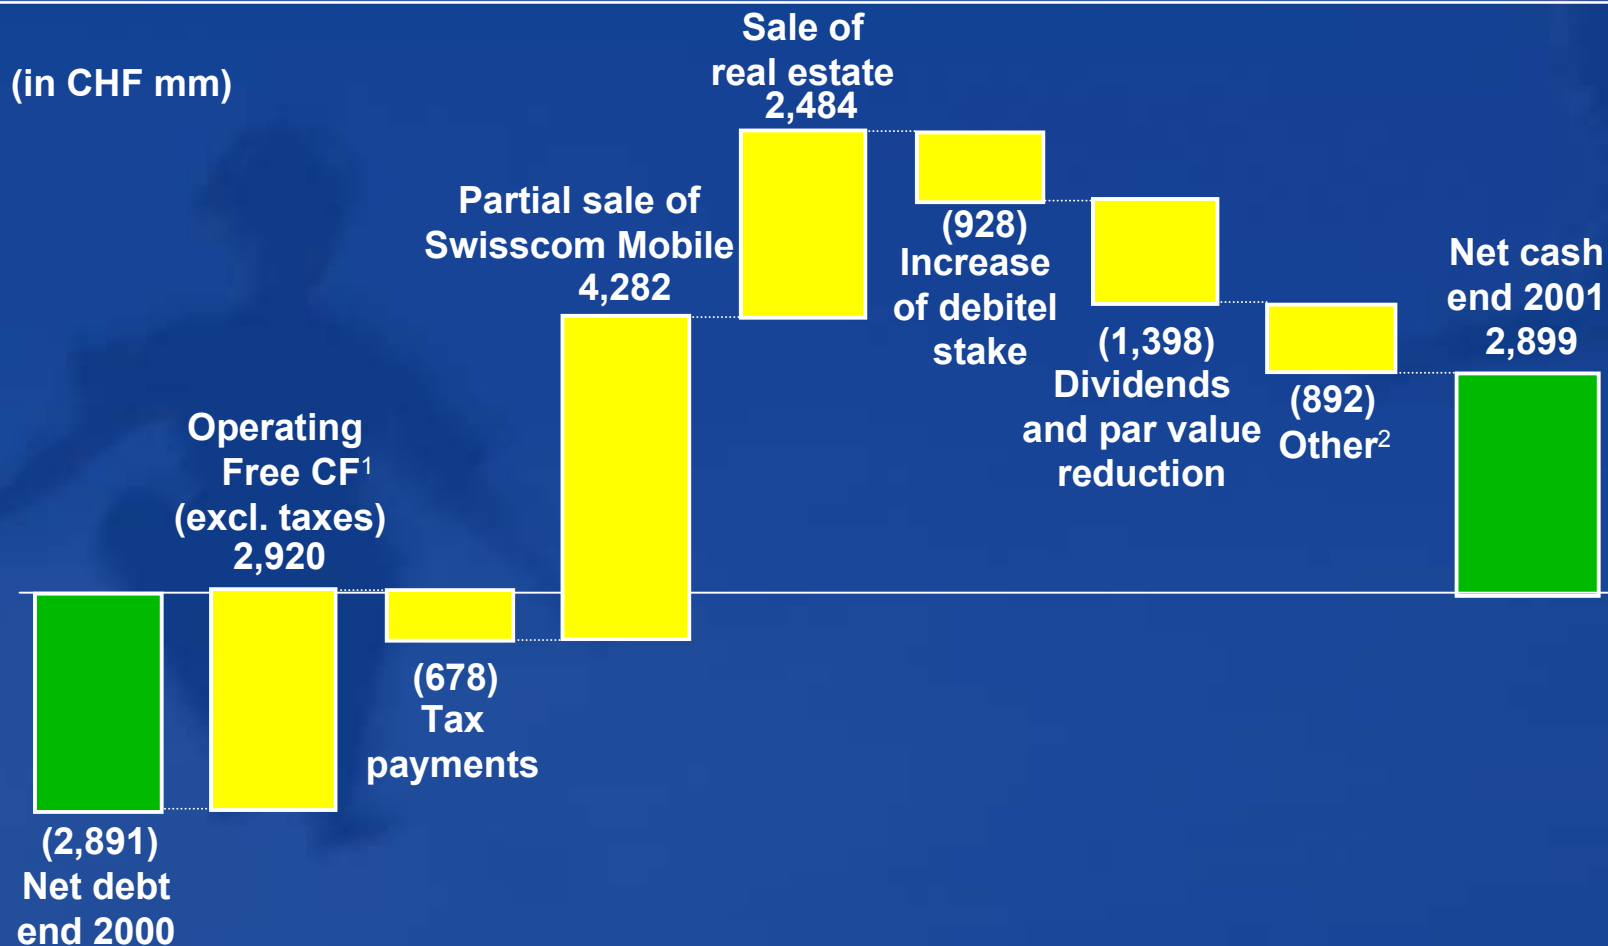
(in CHF mm)

Sale of real estate 2,484

Partial sale of Swisscom Mobile 4,282

(928) Increase of debitel stake

(1,398) Dividends and par value reduction

(892) Other$^2$

Net cash end 2001 2,899

Operating Free CF$^1$ (excl. taxes) 2,920

(678) Tax payments

(2,891) Net debt end 2000